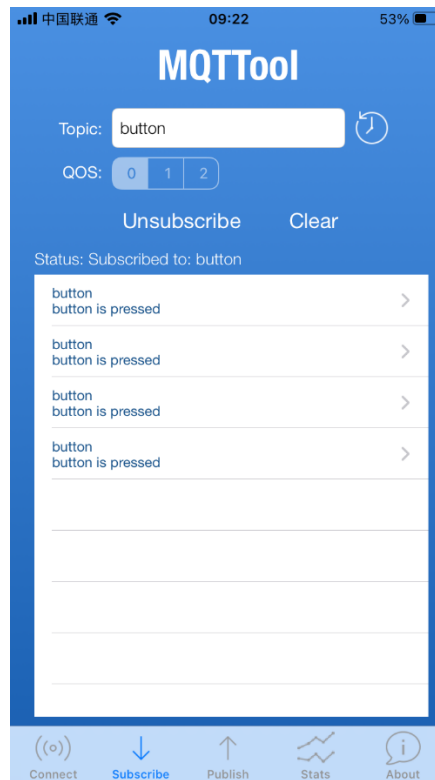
中国联通 09:22 53%

MQTTool

Topic: button

QOS: 0 1 2

Unsubscribe Clear

Status: Subscribed to: button

button
button is pressed

button
button is pressed

button
button is pressed

button
button is pressed

Connect Subscribe Publish Stats About